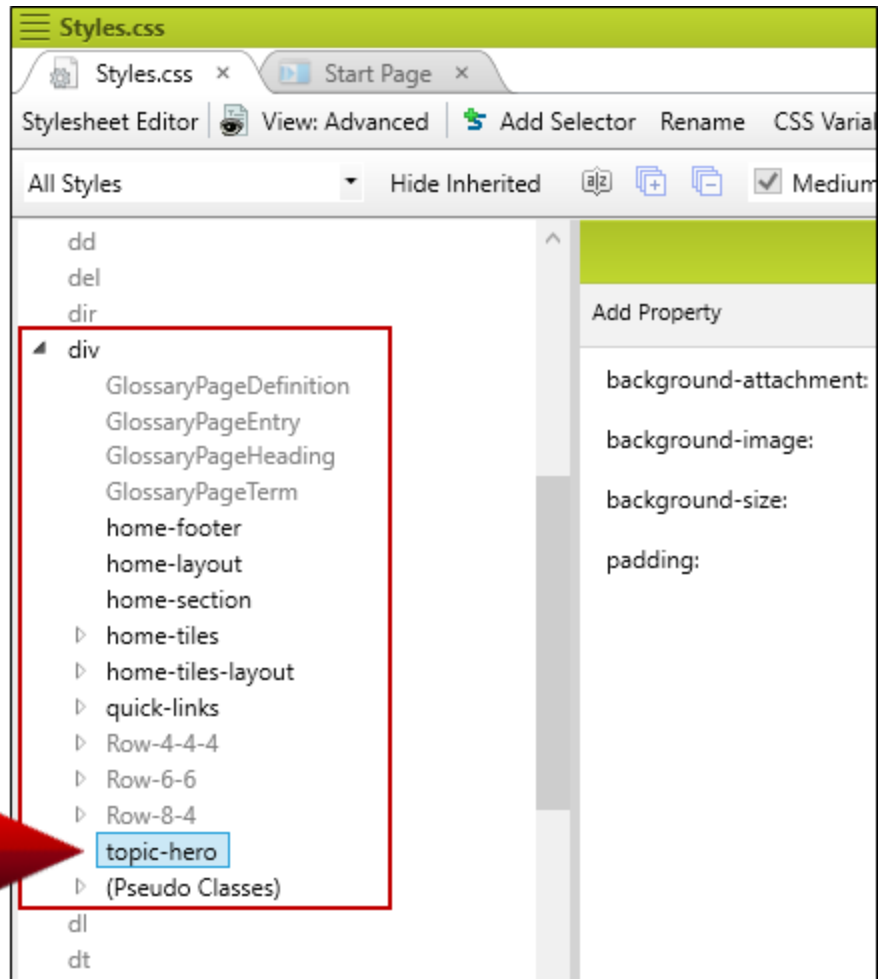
Styles.css

Styles.css ×
Start Page ×

Stylesheet Editor
View: Advanced
Add Selector
Rename
CSS Varial

All Styles
Hide Inherited
Medium

dd
del
dir
div
GlossaryPageDefinition
GlossaryPageEntry
GlossaryPageHeading
GlossaryPageTerm
home-footer
home-layout
home-section
home-tiles
home-tiles-layout
quick-links
Row-4-4-4
Row-6-6
Row-8-4
topic-hero
(Pseudo Classes)
dl
dt

Add Property

background-attachment:
background-image:
background-size:
padding: